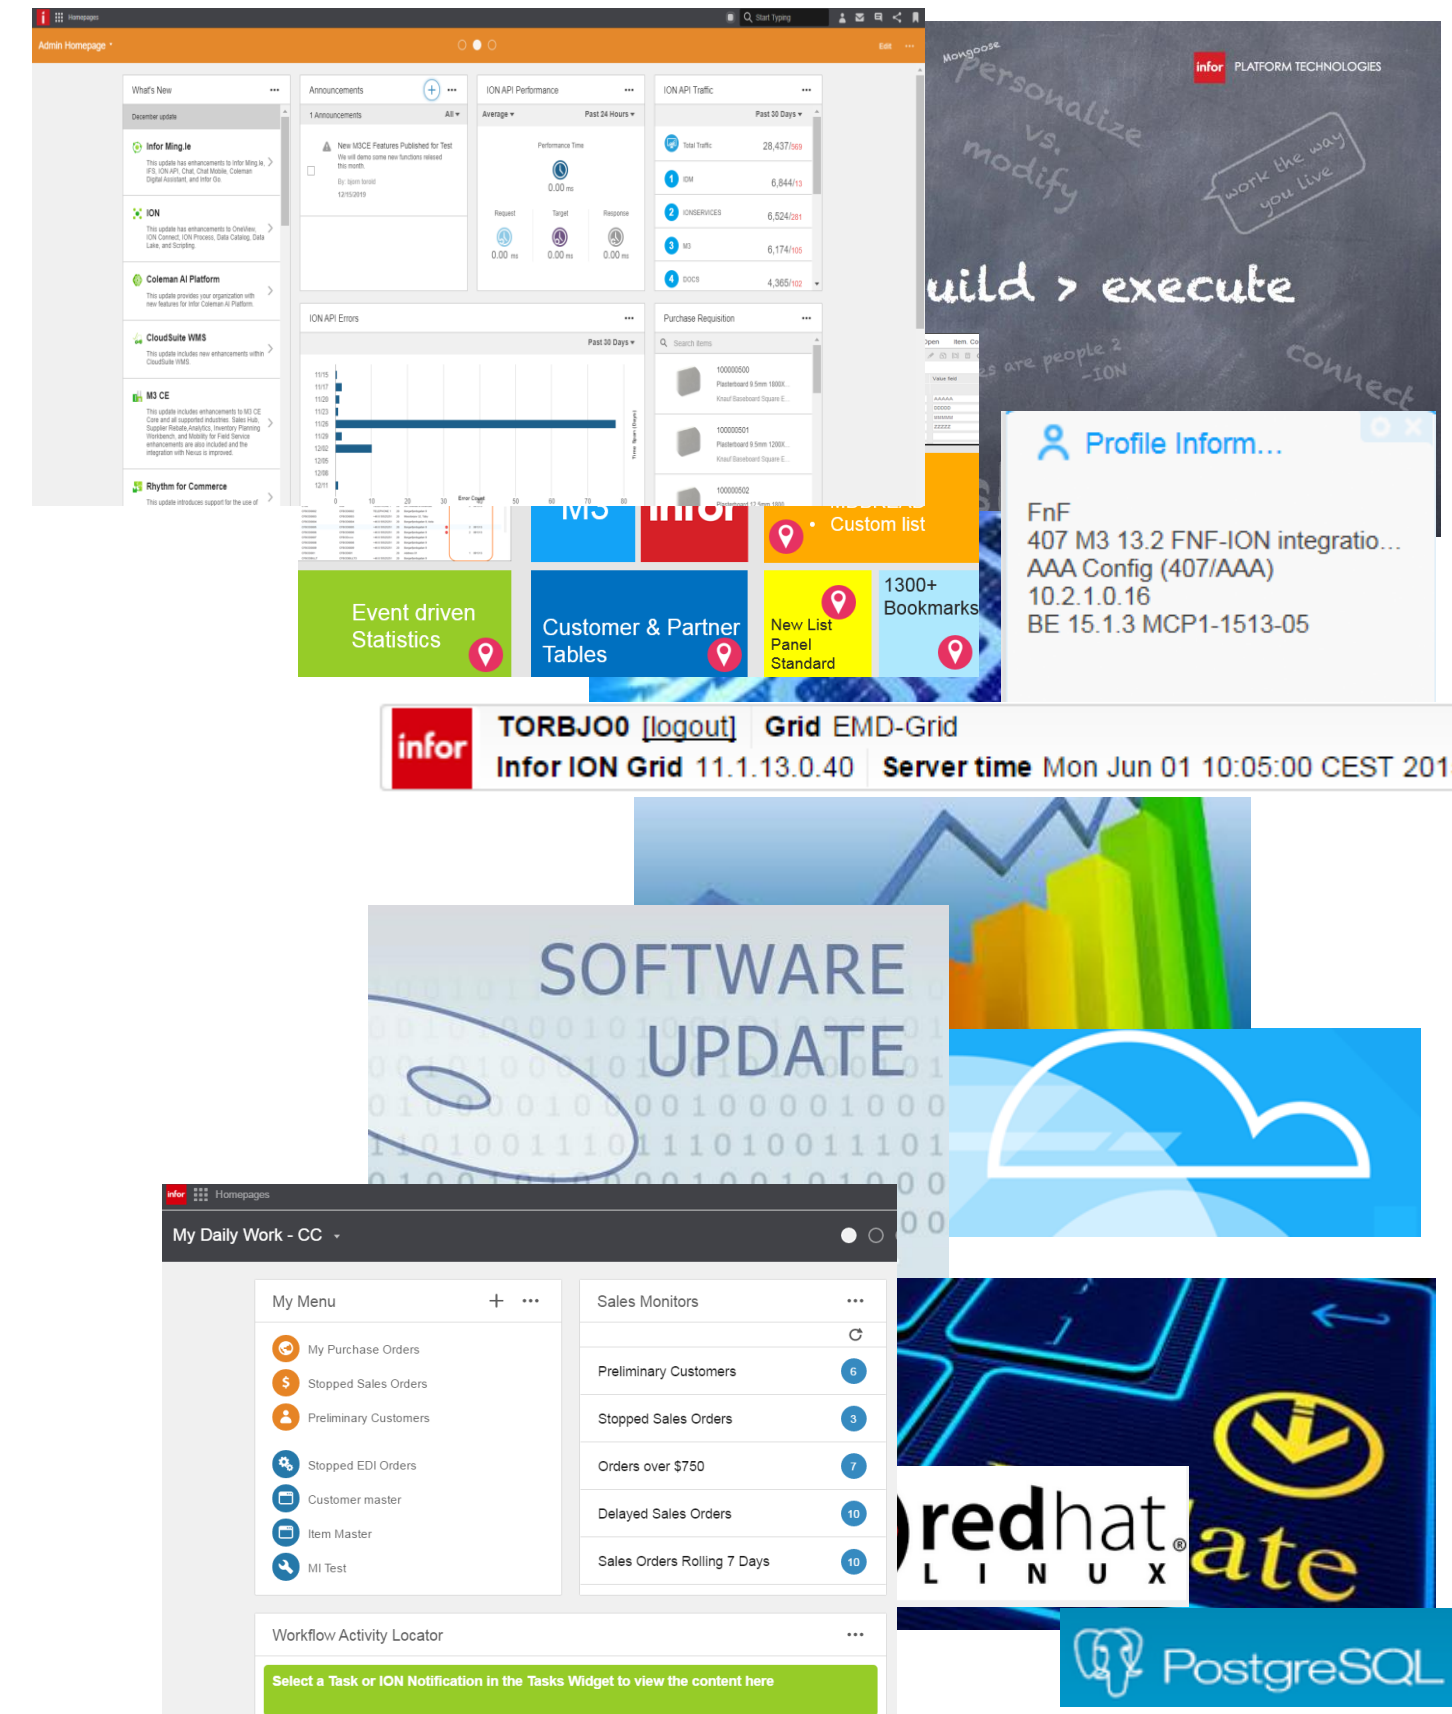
Homepages

Start Typing

Admin Homepage

Edit

What's New

December update

Infor Ming.le

This update has enhancements to Infor Ming.le, IFS, ION API, Chat, Chat Mobile, Coleman Digital Assistant, and Infor Go.

ION

This update has enhancements to OneView, ION Connect, ION Process, Data Catalog, Data Lake, and Scripting.

Coleman AI Platform

This update provides your organization with new features for Infor Coleman AI Platform.

CloudSuite WMS

This update includes new enhancements within CloudSuite WMS.

M3 CE

This update includes enhancements to M3 CE Core and all supported industries: Sales Hub, Supplier Rebate Analytics, Inventory Planning Workbench, and Mobility for Field Service enhancements are also included and the integration with Nexus is improved.

Rhythm for Commerce

This update introduces support for the use of

Announcements

1 Announcements

All

New M3CE Features Published for Test

We will demo some new functions released this month

12/15/2019

ION API Performance

Average

Past 24 Hours

Performance Time

0.00 ms

Request

Target

Response

0.00 ms

0.00 ms

0.00 ms

ION API Traffic

Past 30 Days

Total Traffic 28,437/569

1 IDM 6,844/13

2 IONSERVICES 6,524/261

3 M3 6,174/105

4 DOCS 4,365/102

ION API Errors

Past 30 Days

11/15
11/17
11/20
11/23
11/26
11/29
12/02
12/05
12/08
12/11

0 10 20 30 40 50 60 70 80

Error Count

Time Span (Days)

Purchase Requisition

Search Items

100000500

Plasterboard 9.5mm 1800X...

Knauf Baseboard Square E...

100000501

Plasterboard 9.5mm 1200X...

Knauf Baseboard Square E...

100000502

Mongoose

Personalize vs. modify

work the way you live

infor PLATFORM TECHNOLOGIES

uild > execute

es are people 2 -ION

connect

Profile Inform...

FnF
407 M3 13.2 FNF-ION integratio...
AAA Config (407/AAA)
10.2.1.0.16
BE 15.1.3 MCP1-1513-05

M3

infor

Custom list

Event driven Statistics

Customer & Partner Tables

New List Panel Standard

1300+ Bookmarks

infor

TORBJO0 [logout] Grid EMD-Grid

Infor ION Grid 11.1.13.0.40 Server time Mon Jun 01 10:05:00 CEST 201

SOFTWARE UPDATE

infor Homepages

My Daily Work - CC

My Menu

My Purchase Orders

Stopped Sales Orders

Preliminary Customers

Stopped EDI Orders

Customer master

Item Master

MI Test

Sales Monitors

| | |
|---|---|
| Preliminary Customers | 6 |
| Stopped Sales Orders | 3 |
| Orders over $750 | 7 |
| Delayed Sales Orders | 10 |
| Sales Orders Rolling 7 Days | 10 |

Workflow Activity Locator

Select a Task or ION Notification in the Tasks Widget to view the content here

redhat. LINUX

ate

PostgreSQL